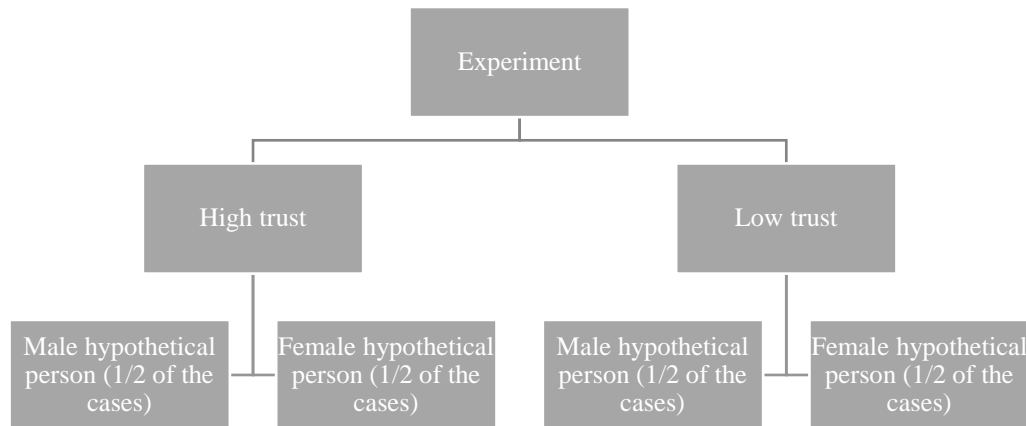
Experiment

High trust

Low trust

Male hypothetical person (1/2 of the cases)

Female hypothetical person (1/2 of the cases)

Male hypothetical person (1/2 of the cases)

Female hypothetical person (1/2 of the cases)